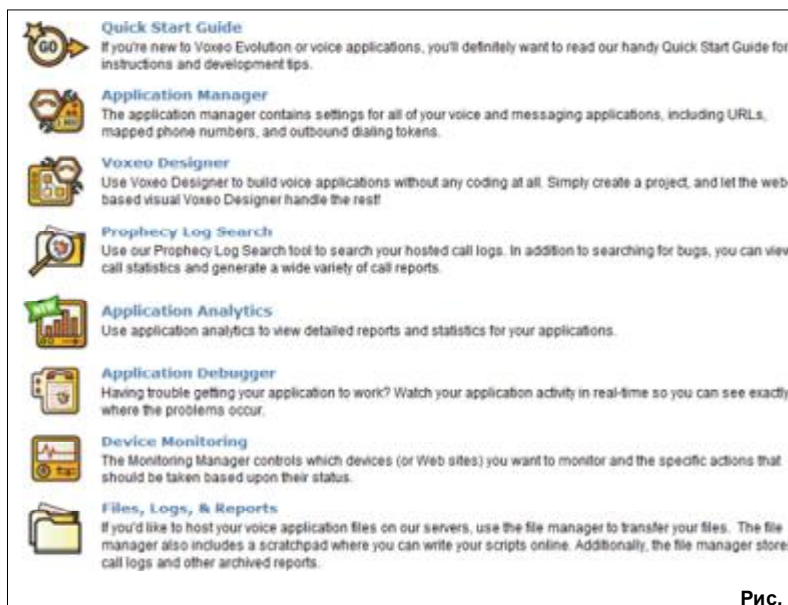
GO

Quick Start Guide
If you're new to Voxeo Evolution or voice applications, you'll definitely want to read our handy Quick Start Guide for instructions and development tips.

Application Manager
The application manager contains settings for all of your voice and messaging applications, including URLs, mapped phone numbers, and outbound dialing tokens.

Voxeo Designer
Use Voxeo Designer to build voice applications without any coding at all. Simply create a project, and let the web based visual Voxeo Designer handle the rest!

Prophecy Log Search
Use our Prophecy Log Search tool to search your hosted call logs. In addition to searching for bugs, you can viev call statistics and generate a wide variety of call reports.

NEW

Application Analytics
Use application analytics to view detailed reports and statistics for your applications.

Application Debugger
Having trouble getting your application to work? Watch your application activity in real-time so you can see exactly where the problems occur.

Device Monitoring
The Monitoring Manager controls which devices (or Web sites) you want to monitor and the specific actions that should be taken based upon their status.

Files, Logs, & Reports
If you'd like to host your voice application files on our servers, use the file manager to transfer your files. The file manager also includes a scratchpad where you can write your scripts online. Additionally, the file manager store call logs and other archived reports.

Рис.